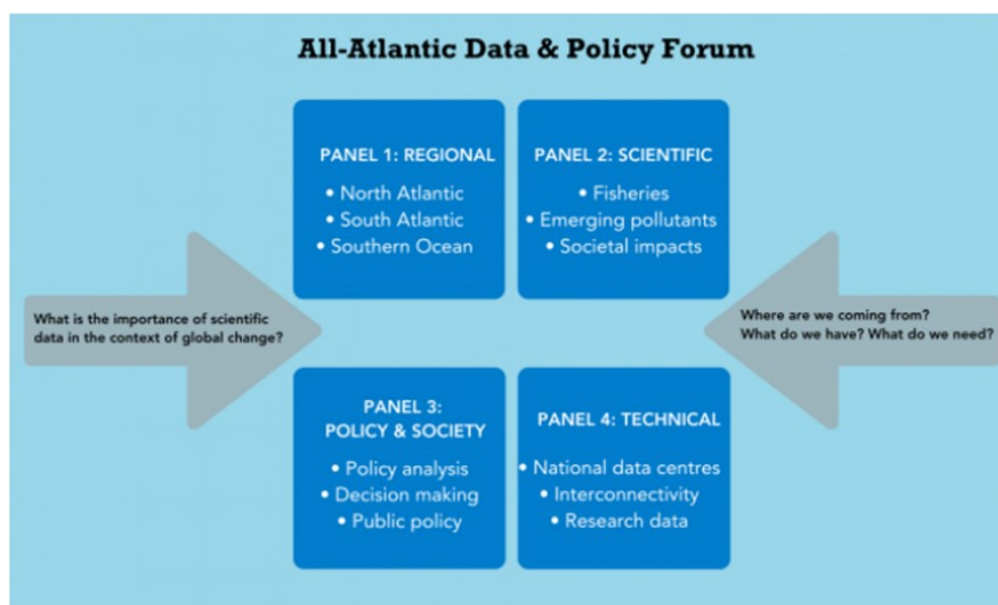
All-Atlantic Data & Policy Forum

PANEL 1: REGIONAL
• North Atlantic
• South Atlantic
• Southern Ocean

PANEL 2: SCIENTIFIC
• Fisheries
• Emerging pollutants
• Societal impacts

What is the importance of scientific data in the context of global change?

Where are we coming from?
What do we have? What do we need?

PANEL 3:
POLICY & SOCIETY
• Policy analysis
• Decision making
• Public policy

PANEL 4: TECHNICAL
• National data centres
• Interconnectivity
• Research data